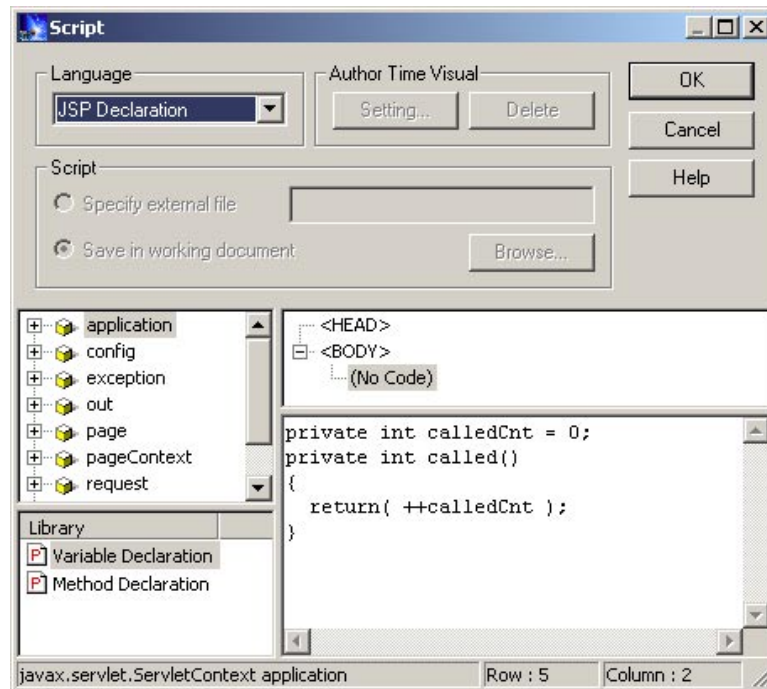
Script

Language
JSP Declaration

Author Time Visual
Setting... Delete

OK
Cancel
Help

Script
Specify external file
Save in working document
Browse...

application
config
exception
out
page
pageContext
request

<HEAD>
<BODY>
(No Code)

private int calledCnt = 0;
private int called()
{
  return( ++calledCnt );
}

Library
Variable Declaration
Method Declaration

javax.servlet.ServletContext application
Row : 5
Column : 2